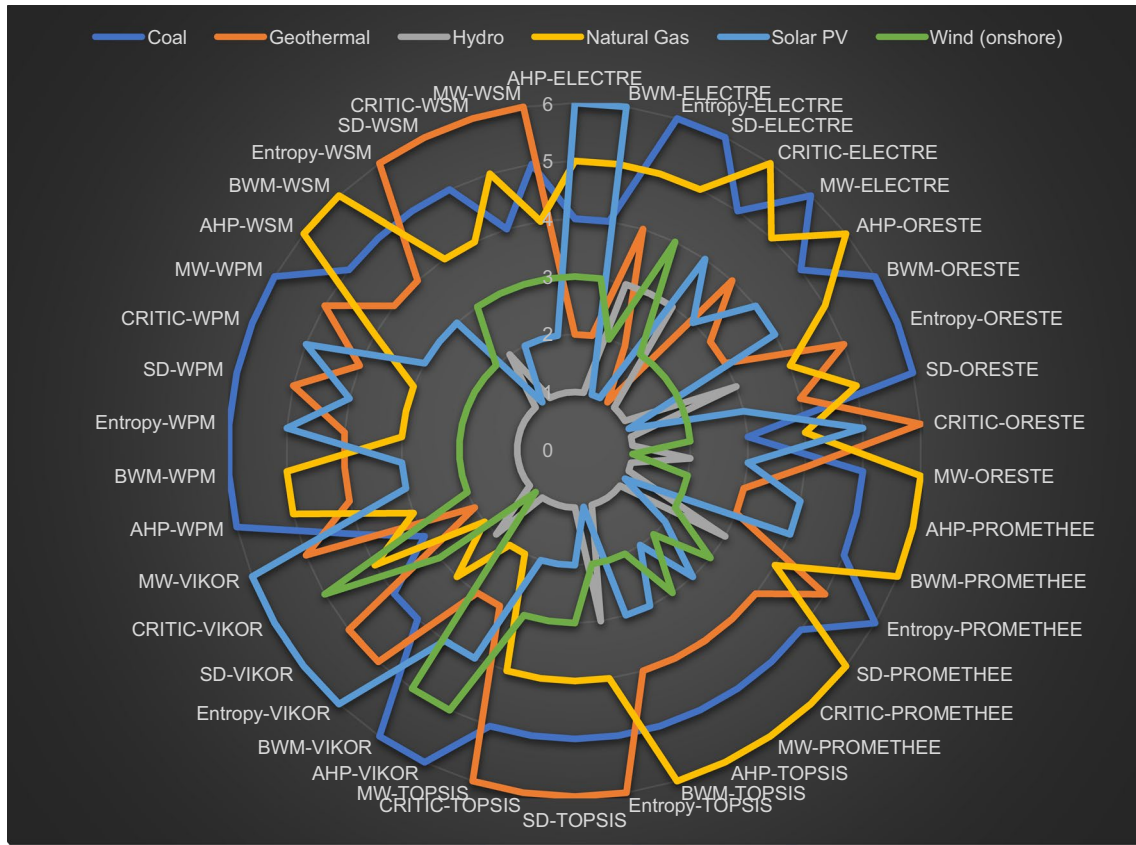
Coal Geothermal Hydro Natural Gas Solar PV Wind (onshore)

AHP-ELECTRE
BWM-ELECTRE
Entropy-ELECTRE
SD-ELECTRE
CRITIC-ELECTRE
MW-ELECTRE
AHP-ORESTE
BWM-ORESTE
Entropy-ORESTE
SD-ORESTE
CRITIC-ORESTE
MW-ORESTE
AHP-PROMETHEE
BWM-PROMETHEE
Entropy-PROMETHEE
SD-PROMETHEE
CRITIC-PROMETHEE
MW-PROMETHEE
AHP-TOPSIS
BWM-TOPSIS
Entropy-TOPSIS
SD-TOPSIS
CRITIC-TOPSIS
MW-TOPSIS
AHP-VIKOR
BWM-VIKOR
Entropy-VIKOR
SD-VIKOR
CRITIC-VIKOR
MW-VIKOR
AHP-WPM
BWM-WPM
Entropy-WPM
SD-WPM
CRITIC-WPM
MW-WPM
AHP-WSM
BWM-WSM
Entropy-WSM
SD-WSM
CRITIC-WSM
MW-WSM

0
1
2
3
4
5
6